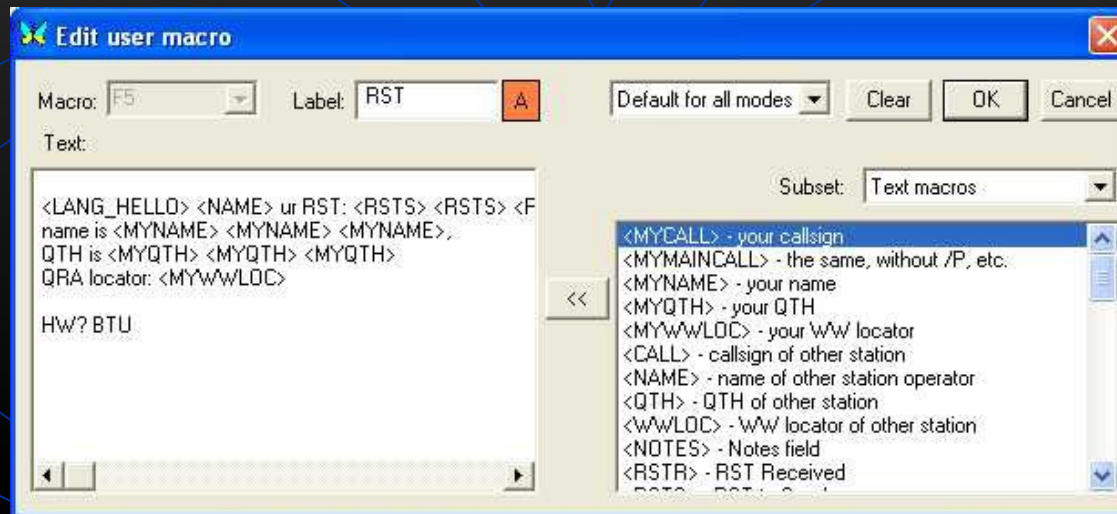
Edit user macro

Macro: F5

Label: RST

A

Default for all modes

Clear

OK

Cancel

Text:

<LANG_HELLO> <NAME> ur RST: <RSTS> <RSTS> <F
name is <MYNAME> <MYNAME> <MYNAME>,
QTH is <MYQTH> <MYQTH> <MYQTH>
QRA locator: <MYWWLOC>

HW? BTU

<<

Subset: Text macros

<MYCALL> - your callsign
<MYMAINCALL> - the same, without /P, etc.
<MYNAME> - your name
<MYQTH> - your QTH
<MYWWLOC> - your WW locator
<CALL> - callsign of other station
<NAME> - name of other station operator
<QTH> - QTH of other station
<WWLOC> - WW locator of other station
<NOTES> - Notes field
<RSTR> - RST Received
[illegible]